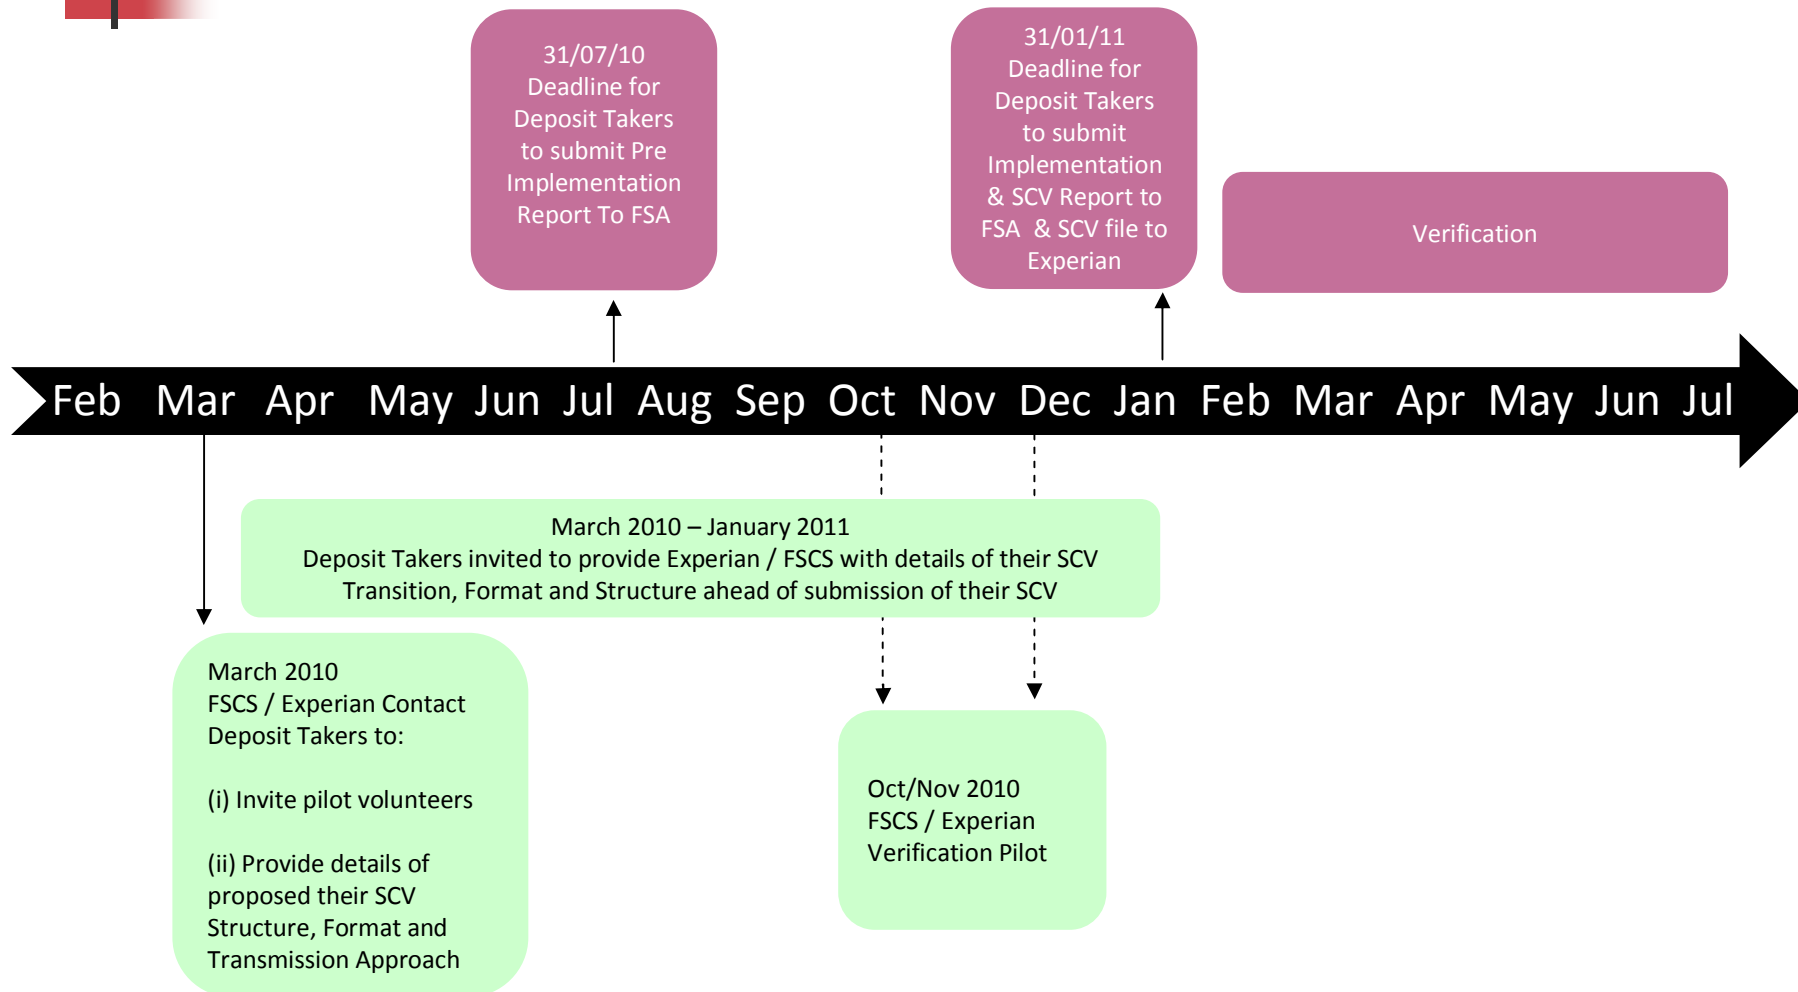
31/07/10
Deadline for Deposit Takers to submit Pre Implementation Report To FSA

31/01/11
Deadline for Deposit Takers to submit Implementation & SCV Report to FSA & SCV file to Experian

Verification

Feb Mar Apr May Jun Jul Aug Sep Oct Nov Dec Jan Feb Mar Apr May Jun Jul

March 2010 – January 2011
Deposit Takers invited to provide Experian / FSCS with details of their SCV Transition, Format and Structure ahead of submission of their SCV

March 2010
FSCS / Experian Contact Deposit Takers to:

(i) Invite pilot volunteers

(ii) Provide details of proposed their SCV Structure, Format and Transmission Approach

Oct/Nov 2010
FSCS / Experian Verification Pilot